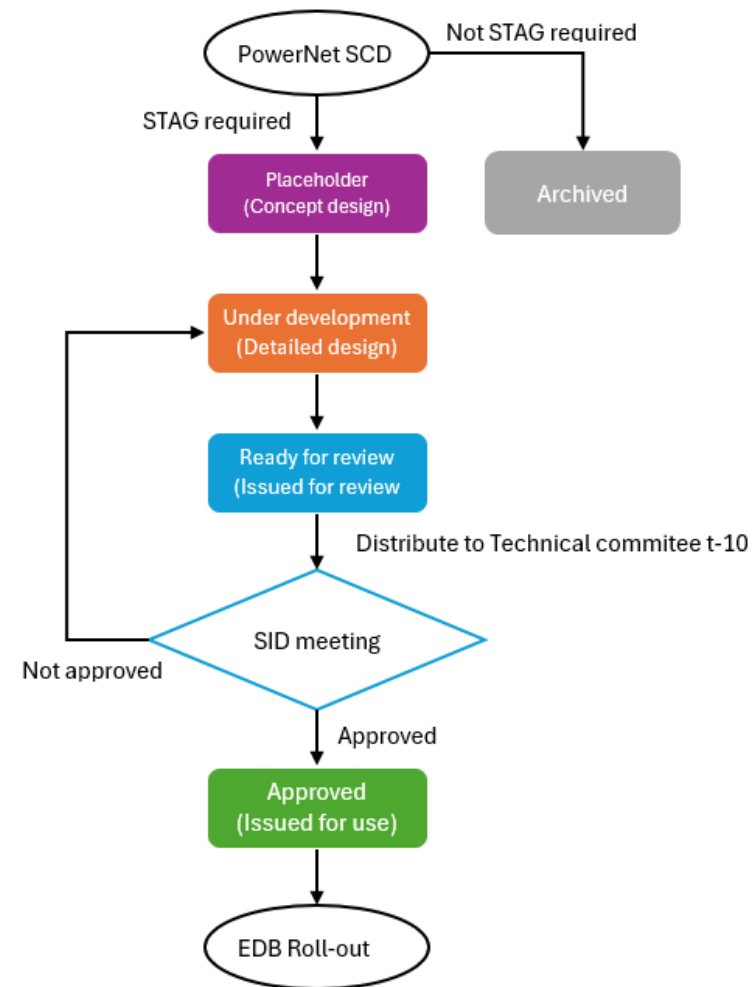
PowerNet SCD

Not STAG required

STAG required

Placeholder
(Concept design)

Archived

Under development
(Detailed design)

Ready for review
(Issued for review

Distribute to Technical commitee t-10

SID meeting

Not approved

Approved

Approved
(Issued for use)

EDB Roll-out